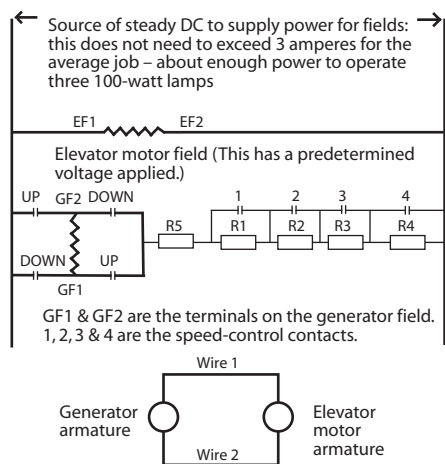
Source of steady DC to supply power for fields: this does not need to exceed 3 amperes for the average job – about enough power to operate three 100-watt lamps

EF1 EF2

Elevator motor field (This has a predetermined voltage applied.)

UP GF2 DOWN

DOWN UP

GF1

R5 R1 R2 R3 R4

1 2 3 4

GF1 & GF2 are the terminals on the generator field. 1, 2, 3 & 4 are the speed-control contacts.

Wire 1

Generator armature

Elevator motor armature

Wire 2